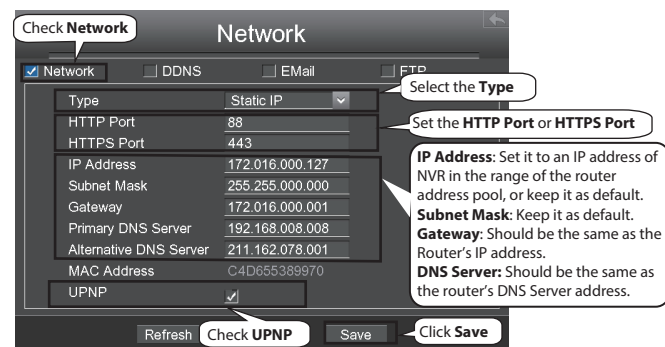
Check **Network**

Network

Network DDNS EMail FTP

Select the **Type**

| | |
|---|---|
| Type | Static IP |
| HTTP Port | 88 |
| HTTPS Port | 443 |
| IP Address | 172.016.000.127 |
| Subnet Mask | 255.255.000.000 |
| Gateway | 172.016.000.001 |
| Primary DNS Server | 192.168.008.008 |
| Alternative DNS Server | 211.162.078.001 |
| MAC Address | C4D655389970 |
| UPNP | ✓ |

Set the **HTTP Port** or **HTTPS Port**

**IP Address**: Set it to an IP address of NVR in the range of the router address pool, or keep it as default.
**Subnet Mask**: Keep it as default.
**Gateway**: Should be the same as the Router's IP address.
**DNS Server:** Should be the same as the router's DNS Server address.

Refresh Check **UPNP** Save Click **Save**